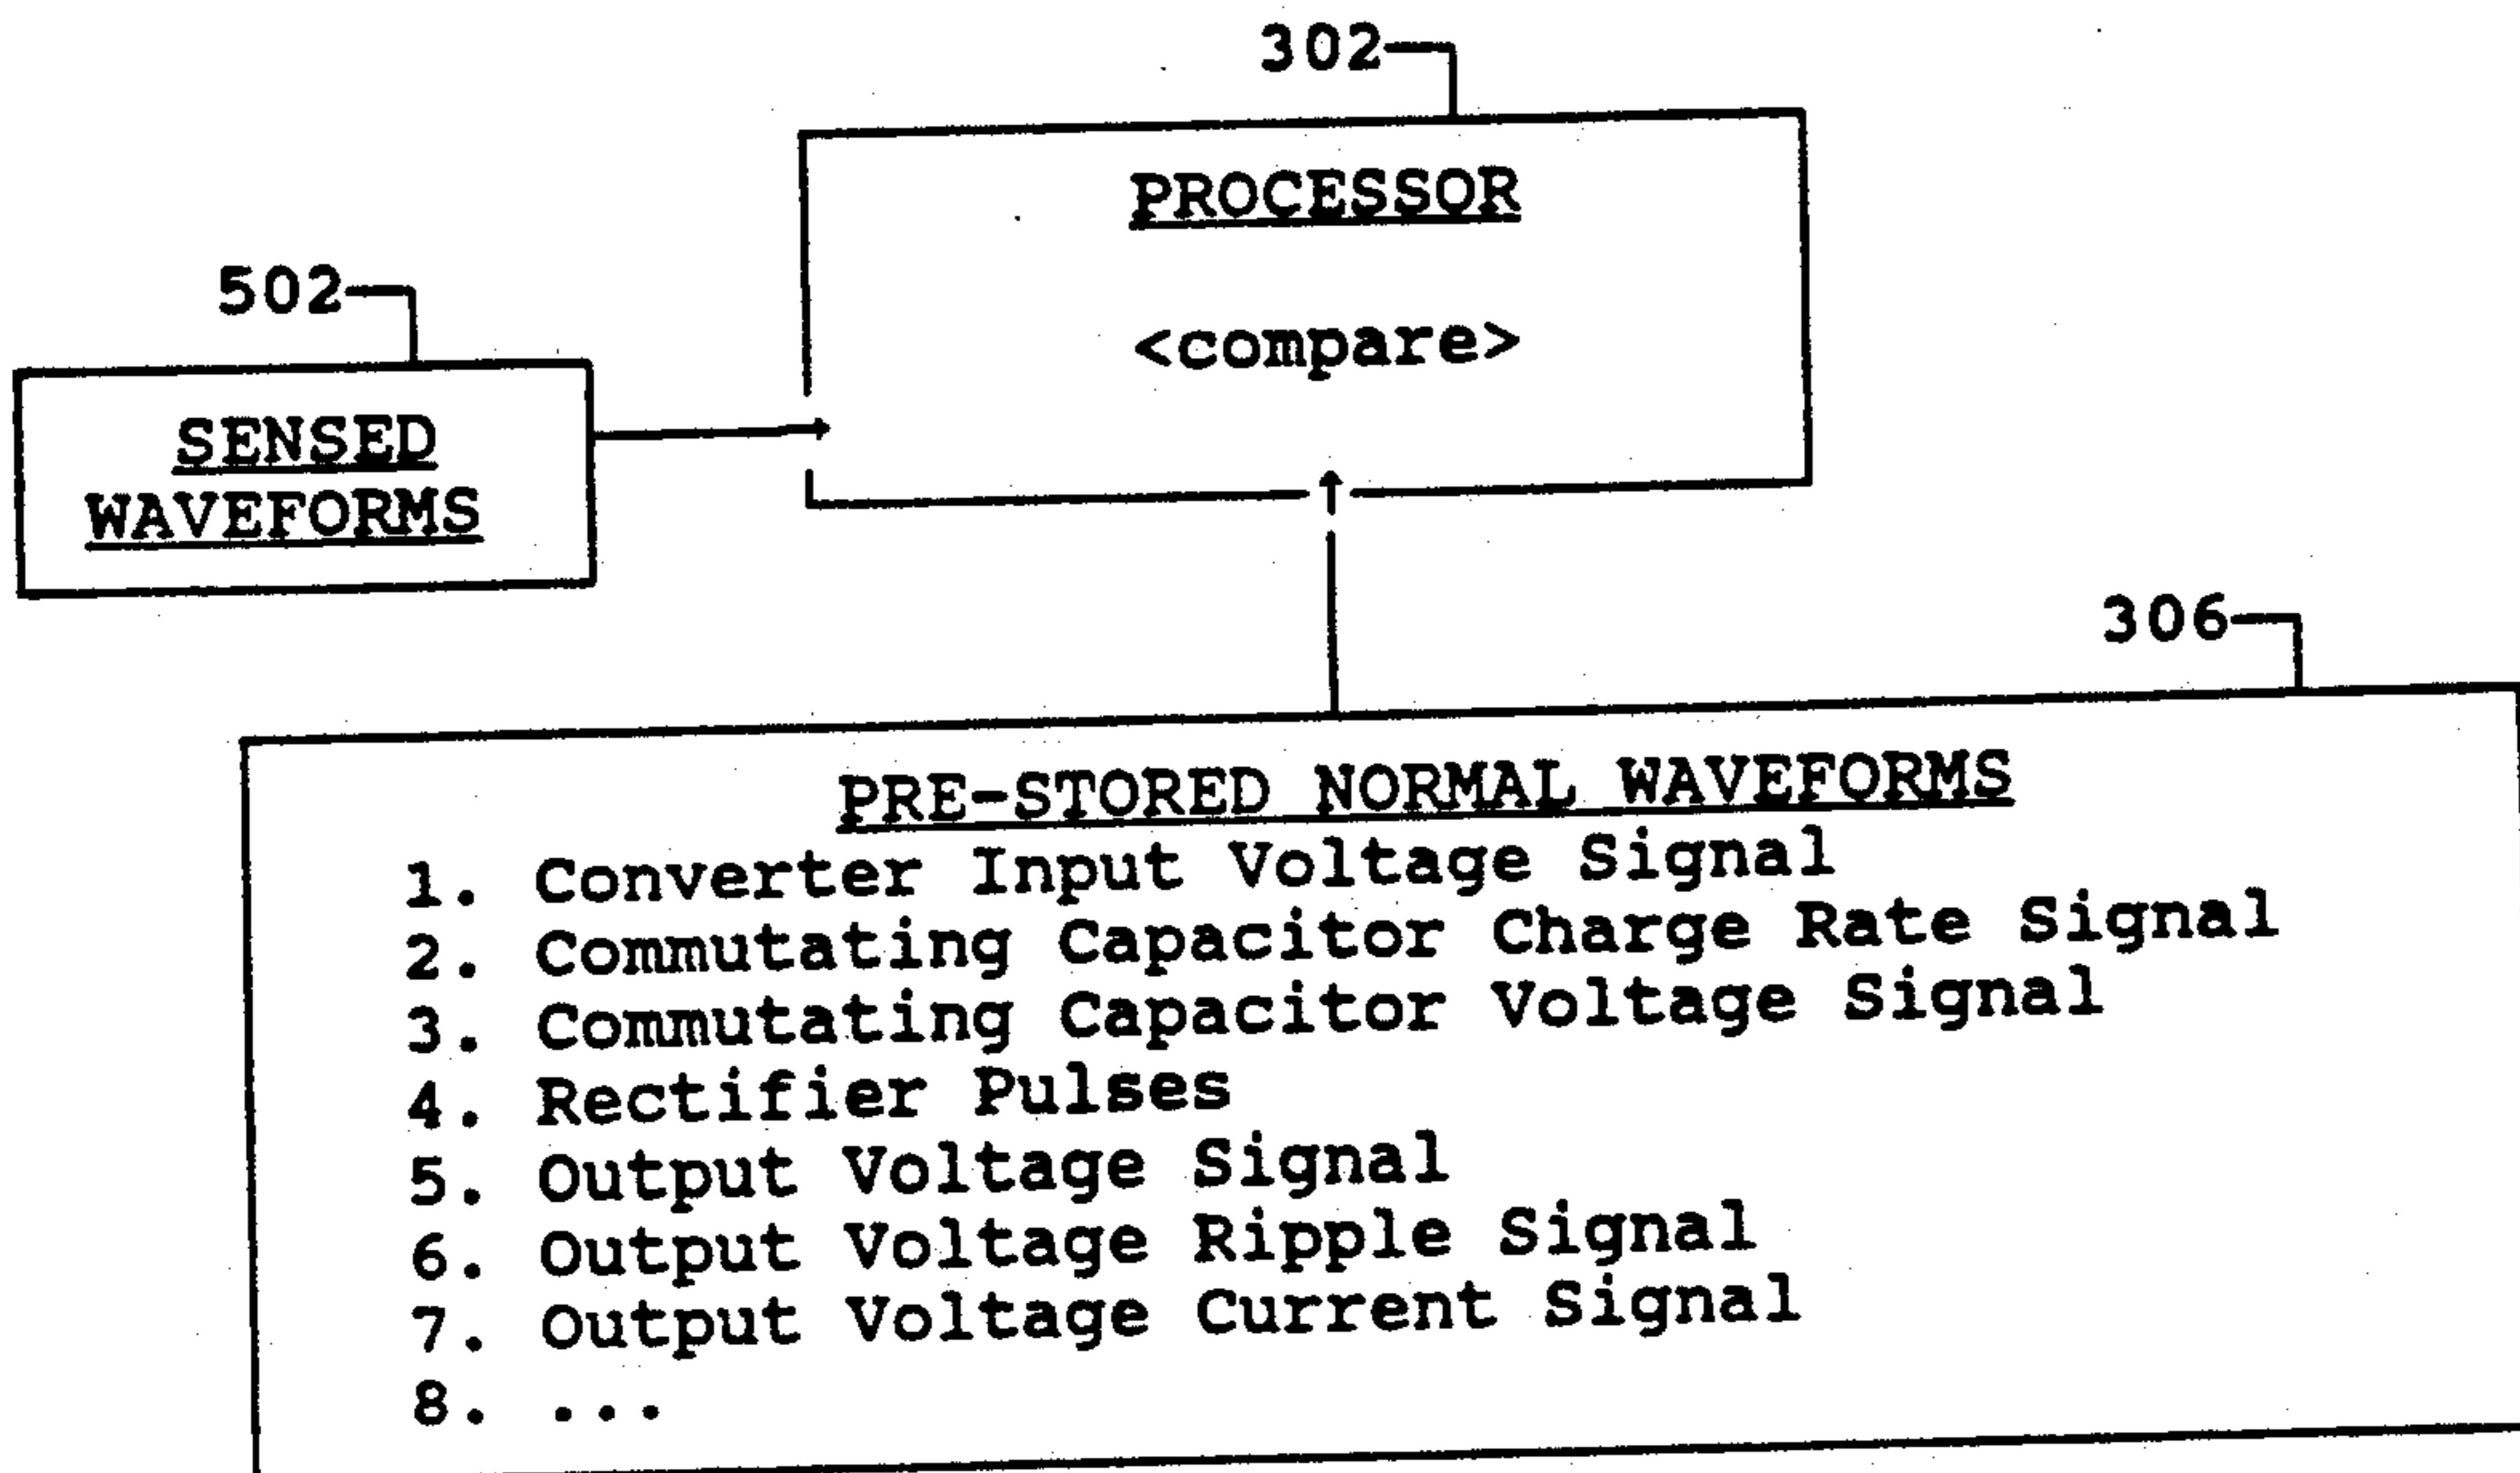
302

PROCESSOR

<compare>

502

SENSED WAVEFORMS

306

PRE-STORED NORMAL WAVEFORMS
1. Converter Input Voltage Signal
2. Commutating Capacitor Charge Rate Signal
3. Commutating Capacitor Voltage Signal
4. Rectifier Pulses
5. Output Voltage Signal
6. Output Voltage Ripple Signal
7. Output Voltage Current Signal
8. ...